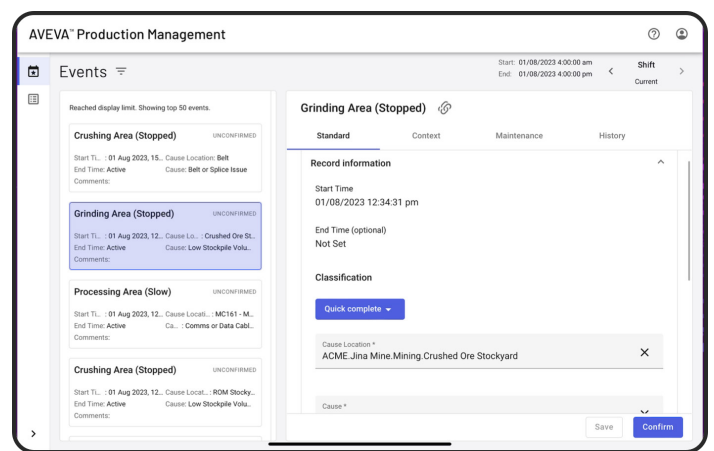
AVEVA™ Production Management

Events

Start: 01/08/2023 4:00:00 am
End: 01/08/2023 4:00:00 pm

Shift
Current

Reached display limit. Showing top 50 events.

Crushing Area (Stopped) UNCONFIRMED
Start Ti... : 01 Aug 2023, 15... Cause Location: Belt
End Time: Active Cause: Belt or Splice Issue
Comments:

Grinding Area (Stopped) UNCONFIRMED
Start Ti... : 01 Aug 2023, 12... Cause Lo... : Crushed Ore St...
End Time: Active Cause: Low Stockpile Volu...
Comments:

Processing Area (Slow) UNCONFIRMED
Start Ti... : 01 Aug 2023, 12... Cause Locati... : MC161 - M...
End Time: Active Ca... : Comms or Data Cabl...
Comments:

Crushing Area (Stopped) UNCONFIRMED
Start Ti... : 01 Aug 2023, 12... Cause Locat... : ROM Stocky...
End Time: Active Cause: Low Stockpile Volu...
Comments:

Grinding Area (Stopped)

Standard Context Maintenance History

Record information

Start Time
01/08/2023 12:34:31 pm

End Time (optional)
Not Set

Classification

Quick complete

Cause Location *
ACME.Jina Mine.Mining.Crushed Ore Stockyard

Cause *

Save Confirm